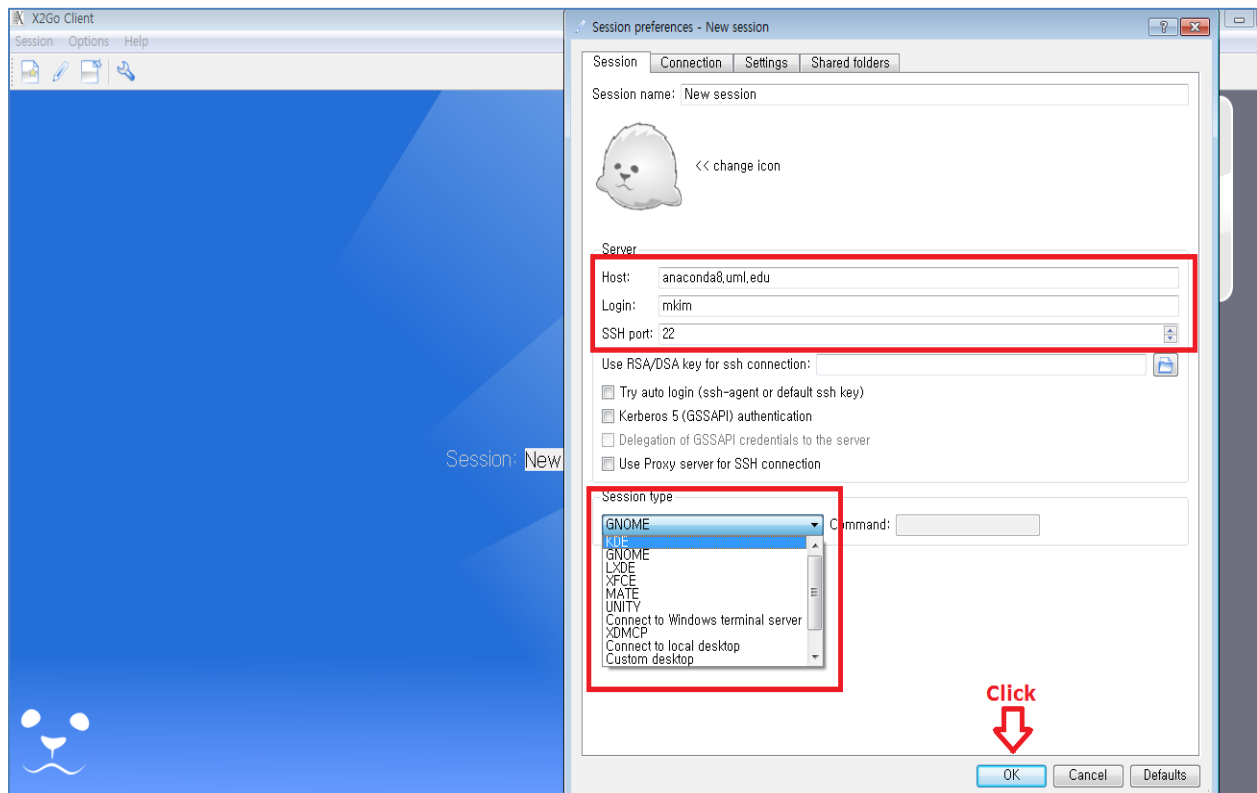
X2Go Client
Session Options Help

Session: New

Session preferences - New session
?
Session Connection Settings Shared folders
Session name: New session
<< change icon

Server
Host: anaconda8,uml,edu
Login: mkim
SSH port: 22
Use RSA/DSA key for ssh connection:
Try auto login (ssh-agent or default ssh key)
Kerberos 5 (GSSAPI) authentication
Delegation of GSSAPI credentials to the server
Use Proxy server for SSH connection

Session type
GNOME
Command:
KDE
GNOME
LXDE
XFCE
MATE
UNITY
Connect to Windows terminal server
XDMCP
Connect to local desktop
Custom desktop

Click
OK Cancel Defaults